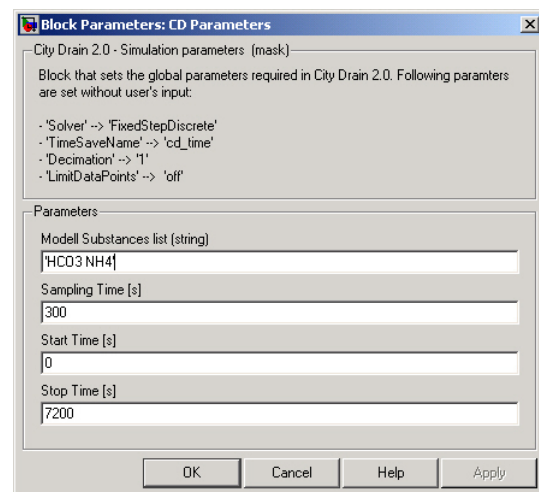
Block Parameters: CD Parameters

City Drain 2.0 - Simulation parameters (mask)

Block that sets the global parameters required in City Drain 2.0. Following paramters are set without user's input:

- 'Solver' --> 'FixedStepDiscrete'
- 'TimeSaveName' --> 'cd_time'
- 'Decimation' --> '1'
- 'LimitDataPoints' --> 'off'

Parameters

Modell Substances list (string)

'HCO3 NH4'

Sampling Time [s]

300

Start Time [s]

0

Stop Time [s]

7200

OK Cancel Help Apply